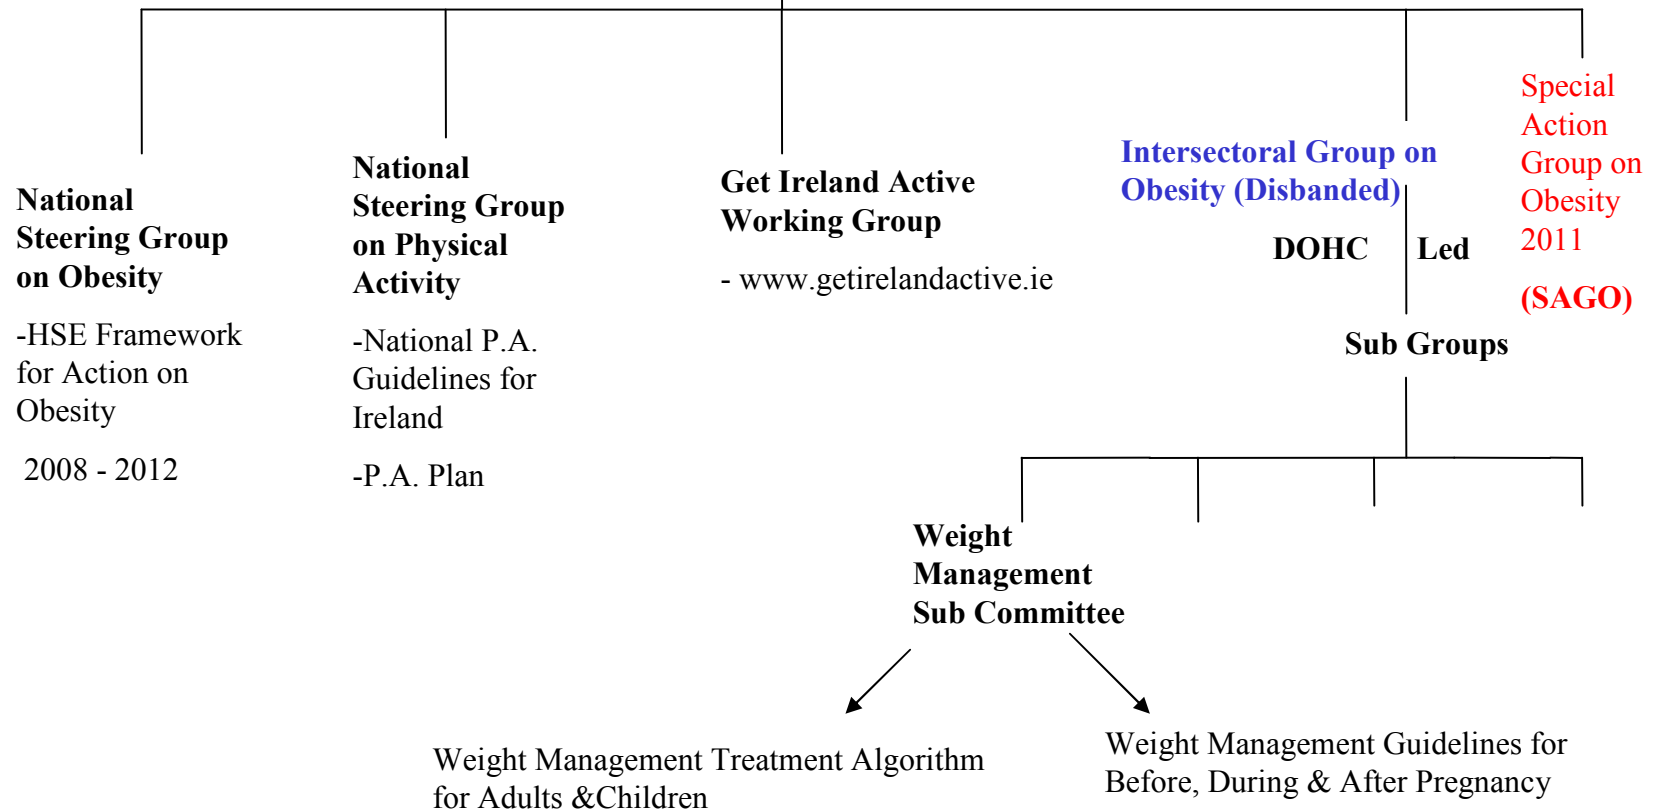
National Steering Group on Obesity

-HSE Framework for Action on Obesity

2008 - 2012

National Steering Group on Physical Activity

-National P.A. Guidelines for Ireland

-P.A. Plan

Get Ireland Active Working Group

- www.getirelandactive.ie

Intersectoral Group on Obesity (Disbanded)

DOHC Led

Sub Groups

Special Action Group on Obesity 2011

(SAGO)

Weight Management Sub Committee

Weight Management Treatment Algorithm for Adults &Children

Weight Management Guidelines for Before, During & After Pregnancy